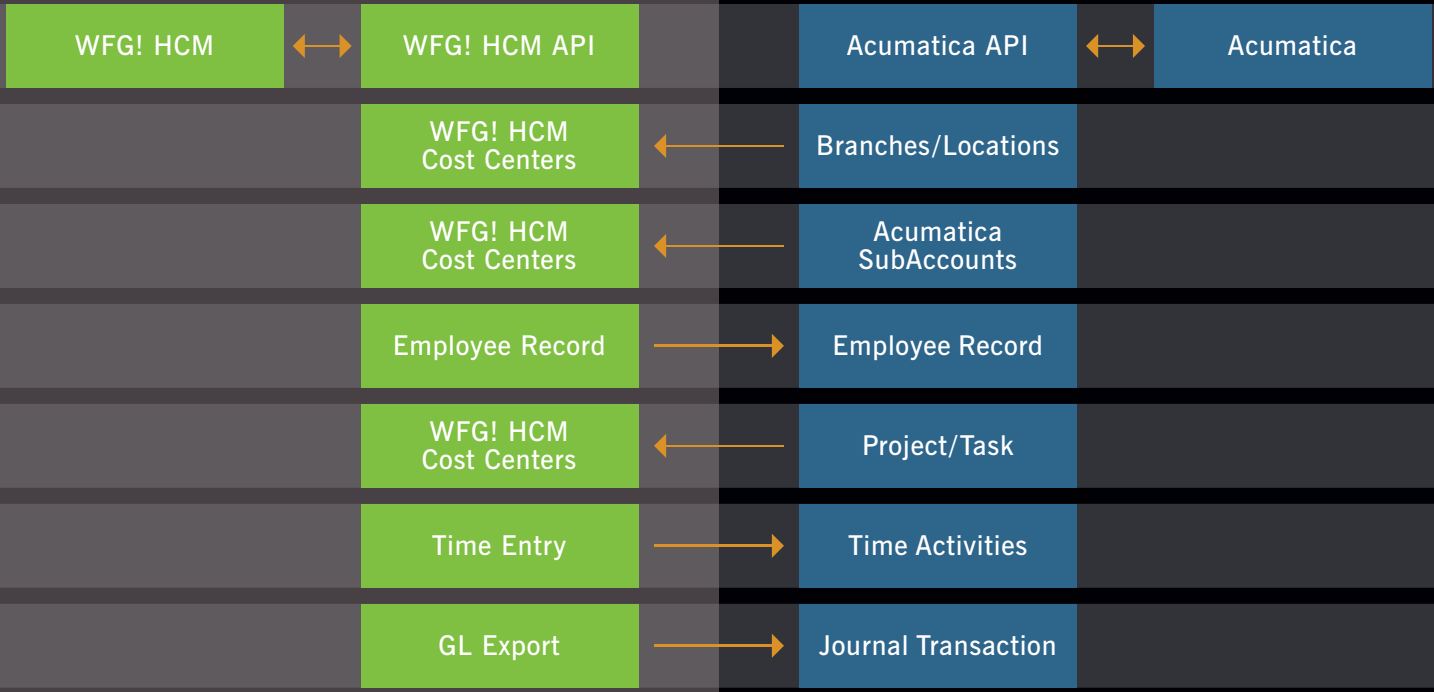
WFG! HCM

WFG! HCM API

Acumatica API

Acumatica

WFG! HCM Cost Centers

Branches/Locations

WFG! HCM Cost Centers

Acumatica SubAccounts

Employee Record

Employee Record

WFG! HCM Cost Centers

Project/Task

Time Entry

Time Activities

GL Export

Journal Transaction